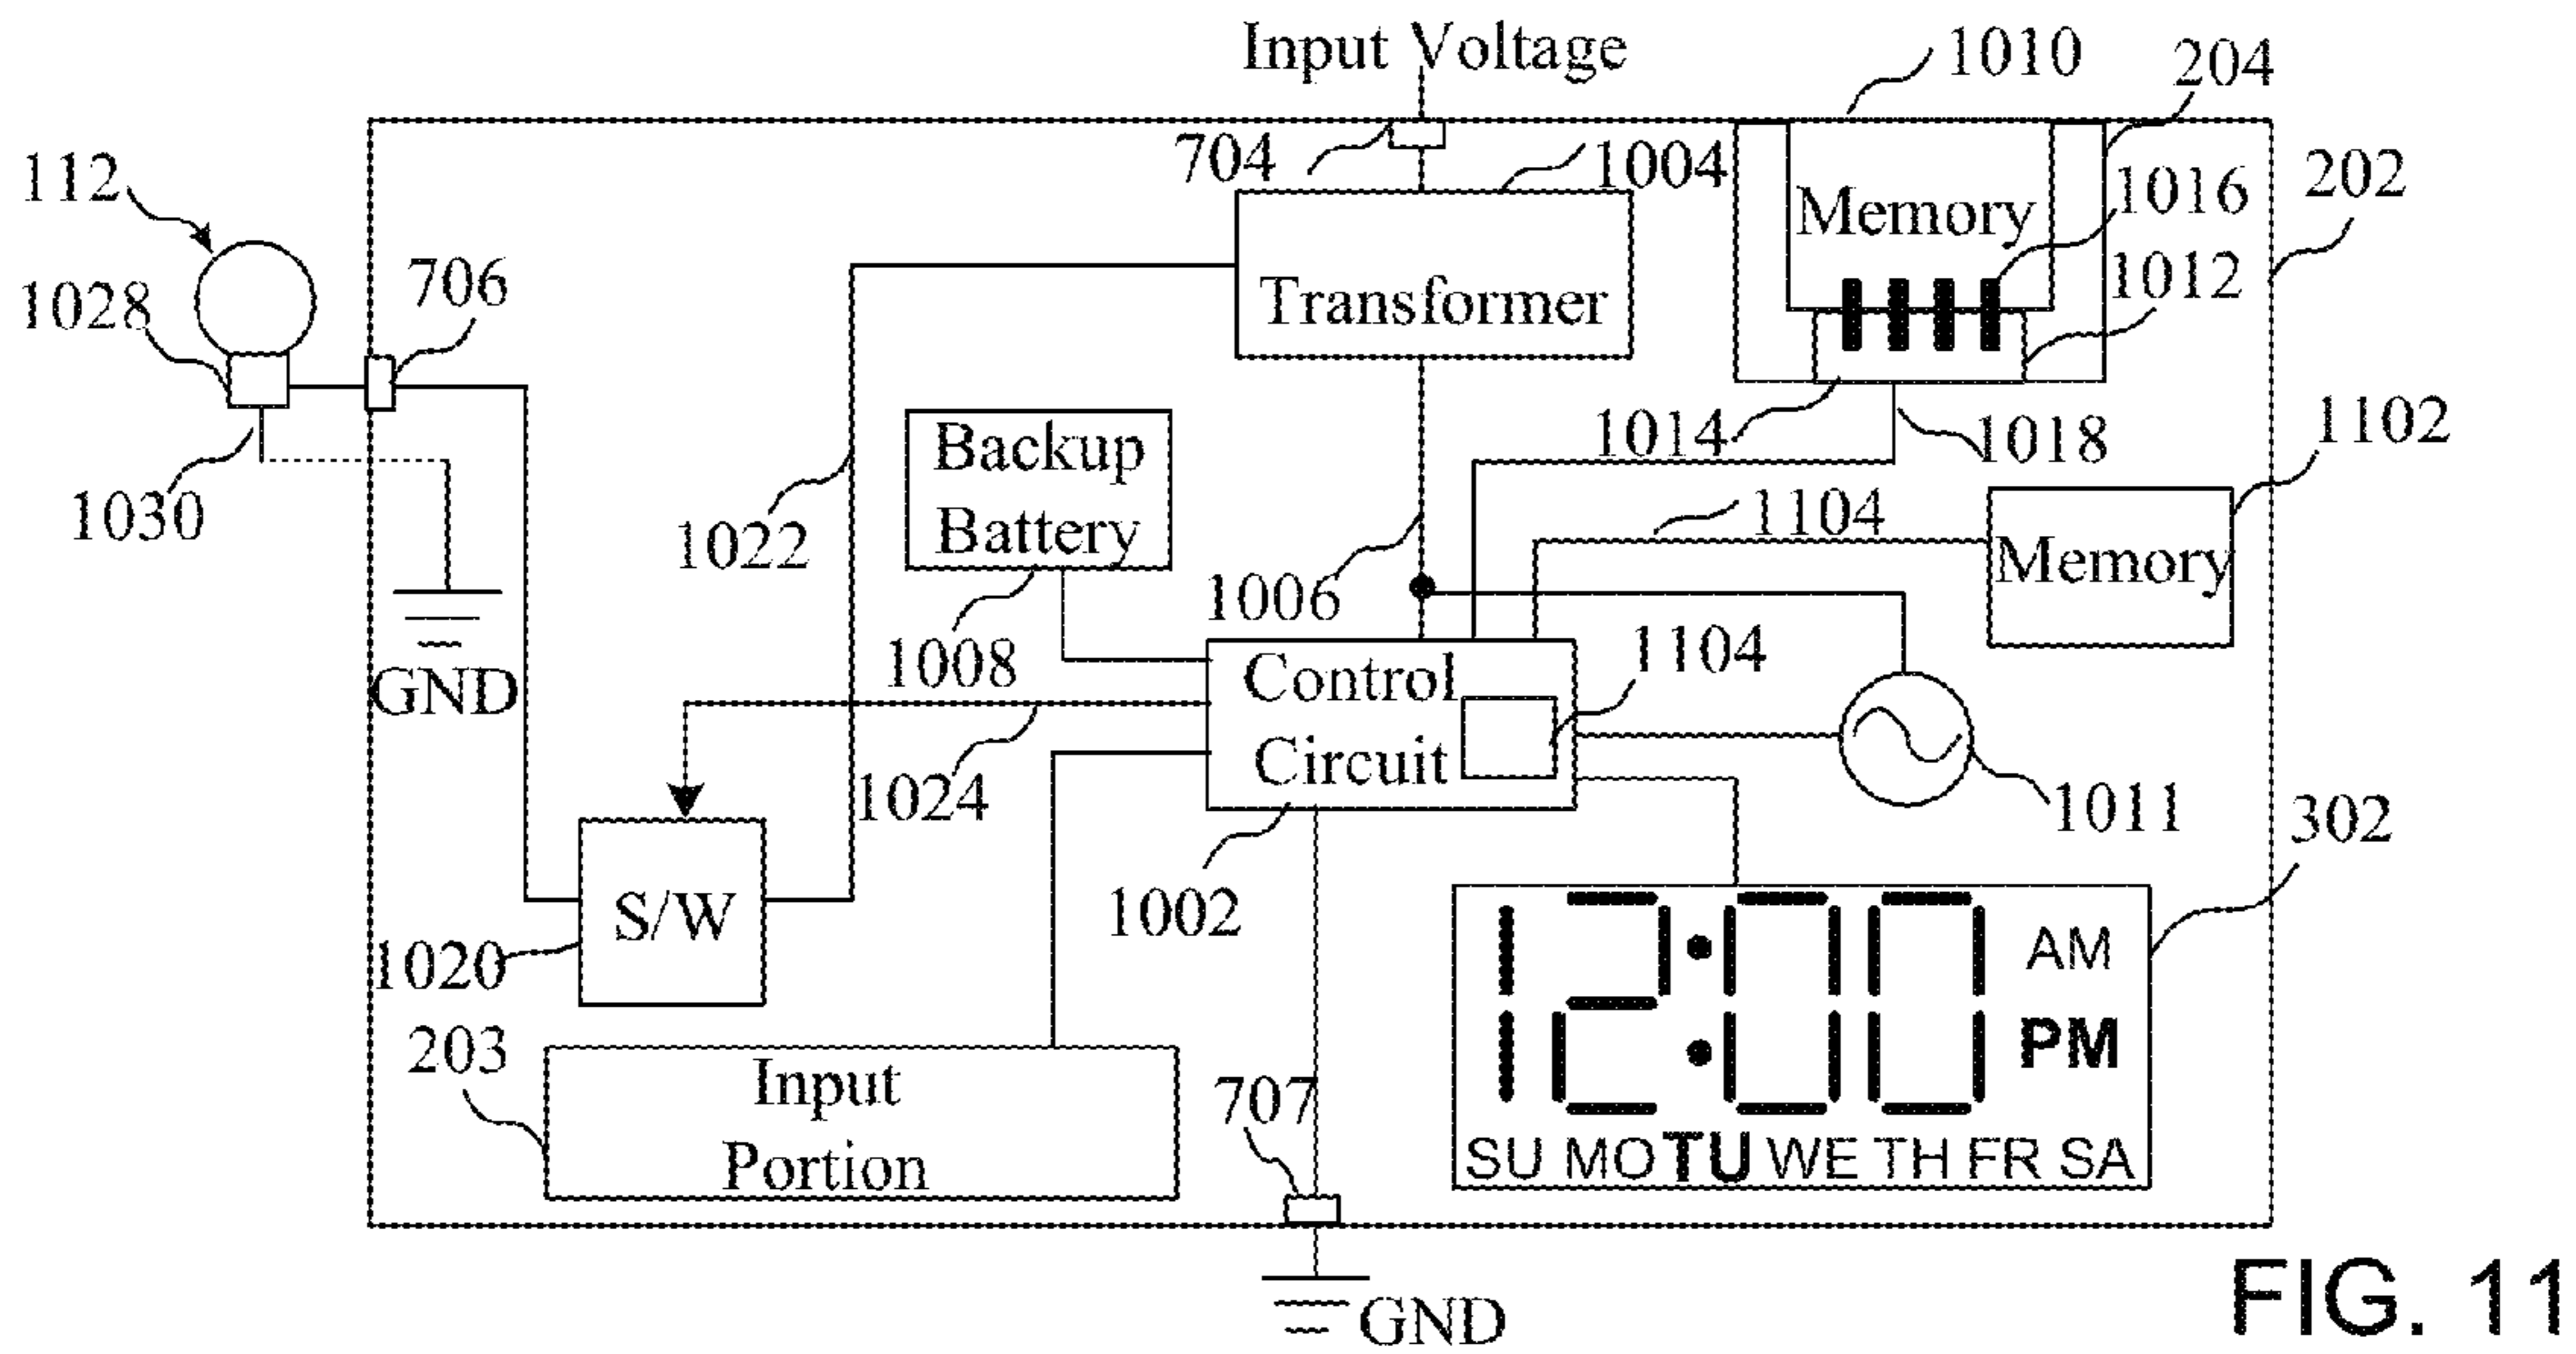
Input Voltage
1010
204
112
704
1004
1016
202
Memory
1028
706
Transformer
1012
1030
1014
1018
1102
Backup Battery
1022
1104
Memory
GND
1006
1008
Control Circuit
1104
1024
1011
302
1002
S/W
12:00
AM
PM
1020
203
Input Portion
707
SU MO TU WE TH FR SA
GND
FIG. 11